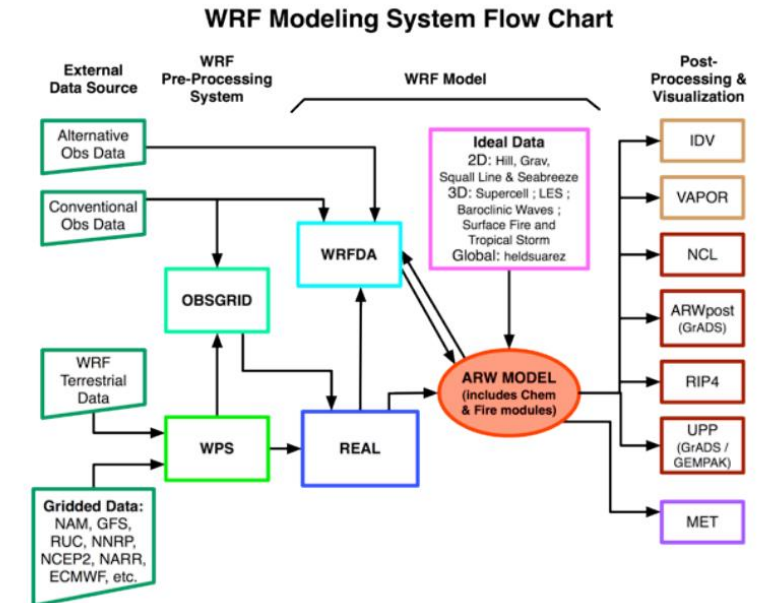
WRF Modeling System Flow Chart

External Data Source

WRF Pre-Processing System

WRF Model

Post-Processing & Visualization

Alternative Obs Data

Conventional Obs Data

WRF Terrestrial Data

Gridded Data: NAM, GFS, RUC, NNRP, NCEP2, NARR, ECMWF, etc.

OBSGRID

WPS

WRFDA

REAL

Ideal Data
2D: Hill, Grav, Squall Line & Seabreeze
3D: Supercell ; LES ; Baroclinic Waves ; Surface Fire and Tropical Storm
Global: heldsuarez

ARW MODEL (includes Chem & Fire modules)

IDV

VAPOR

NCL

ARWpost (GrADS)

RIP4

UPP (GrADS / GEMPAK)

MET